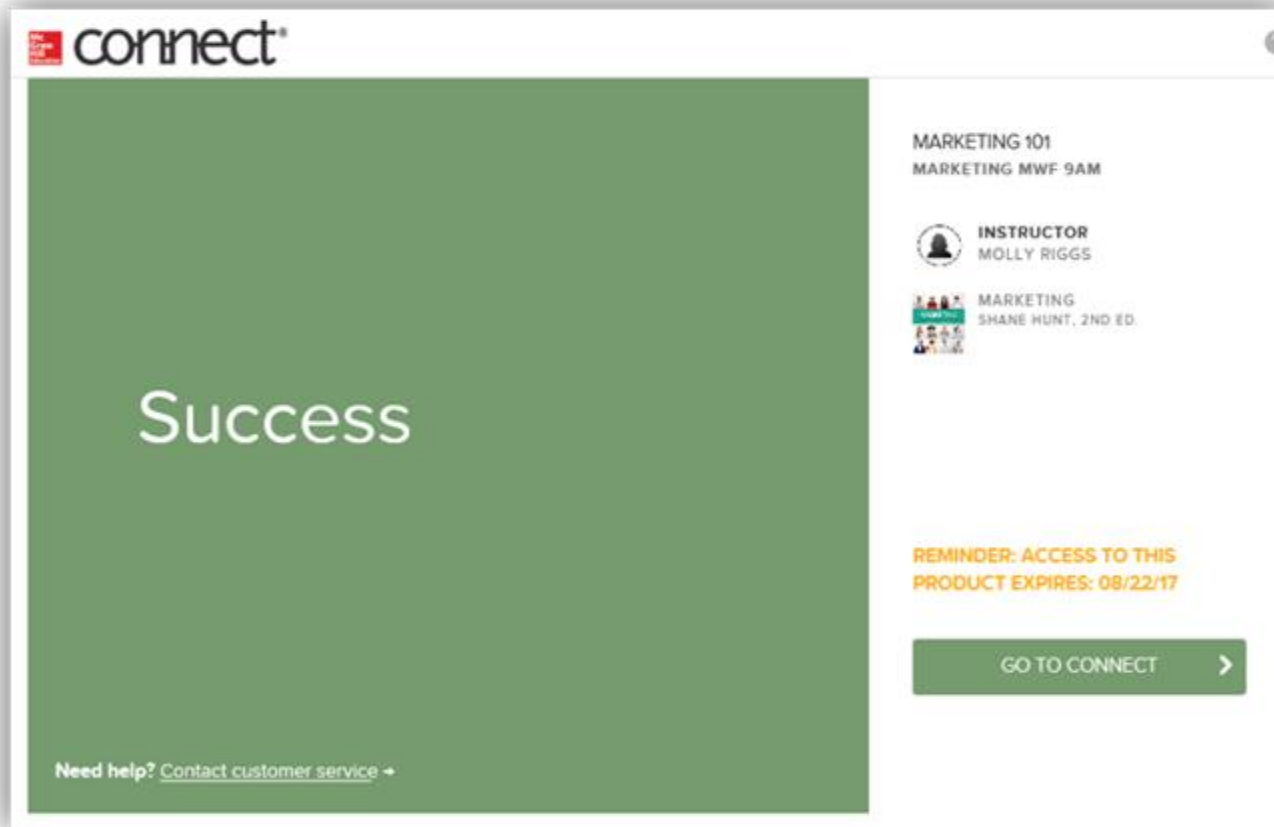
Mc Graw Hill Education connect®

Success

Need help? Contact customer service →

MARKETING 101
MARKETING MWF 9AM

INSTRUCTOR
MOLLY RIGGS

MARKETING
SHANE HUNT, 2ND ED.

REMINDER: ACCESS TO THIS PRODUCT EXPIRES: 08/22/17

GO TO CONNECT